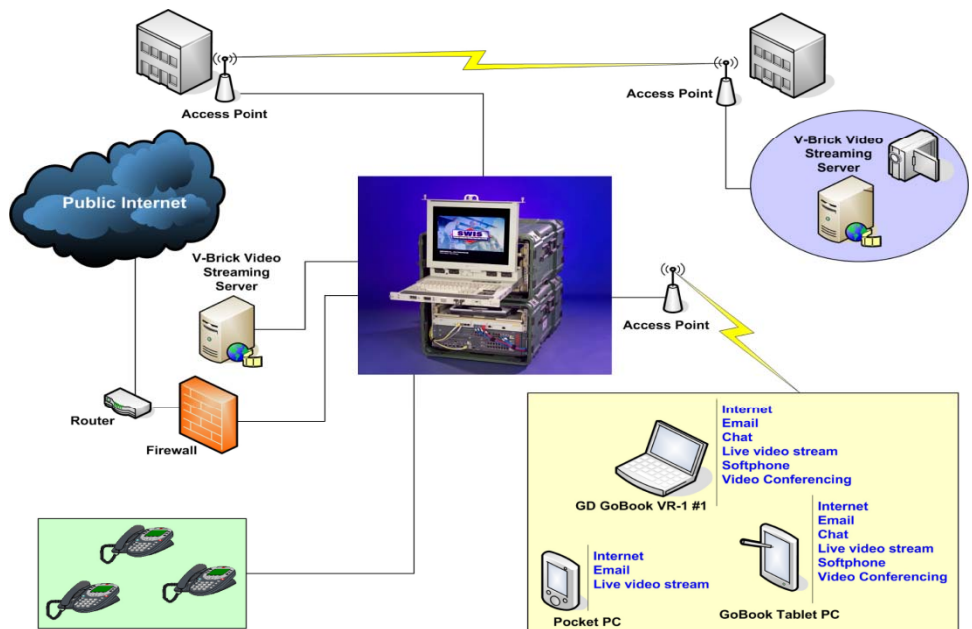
Access Point

Access Point

V-Brick Video Streaming Server

Public Internet

SWIS

V-Brick Video Streaming Server

Access Point

Router

Firewall

Internet
Email
Chat
Live video stream
Softphone
Video Conferencing

GD GoBook VR-1 #1

Internet
Email
Chat
Live video stream
Softphone
Video Conferencing

Internet
Email
Live video stream

Pocket PC

GoBook Tablet PC